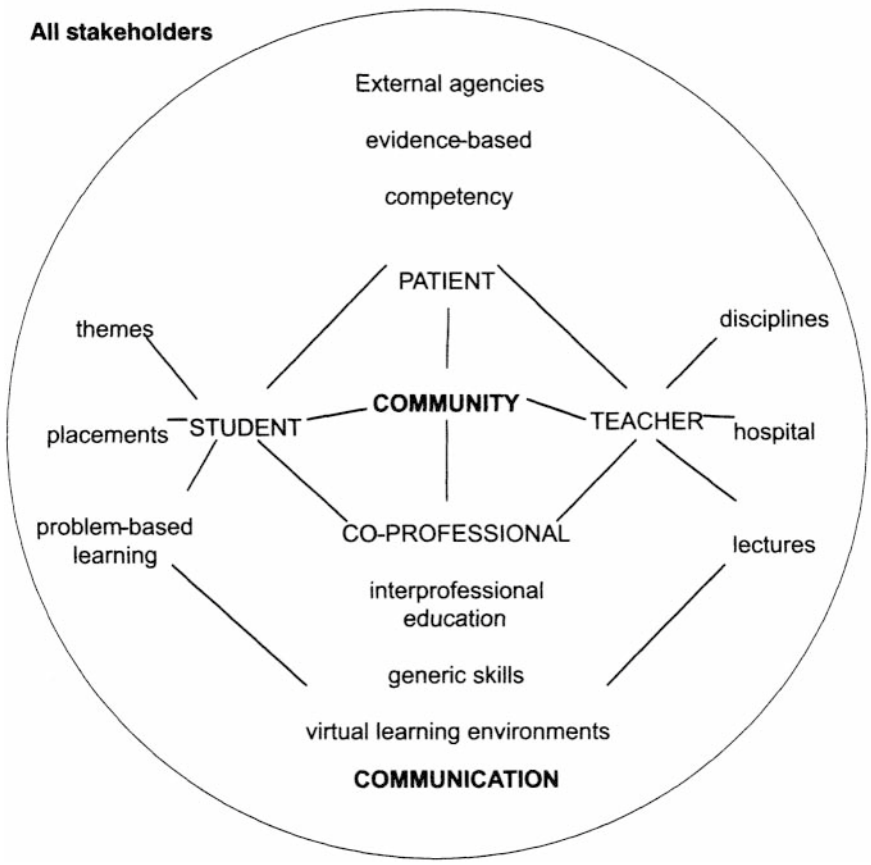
All stakeholders

External agencies

evidence-based

competency

PATIENT

themes

disciplines

placements

STUDENT

COMMUNITY

TEACHER

hospital

problem-based learning

CO-PROFESSIONAL

lectures

interprofessional education

generic skills

virtual learning environments

COMMUNICATION